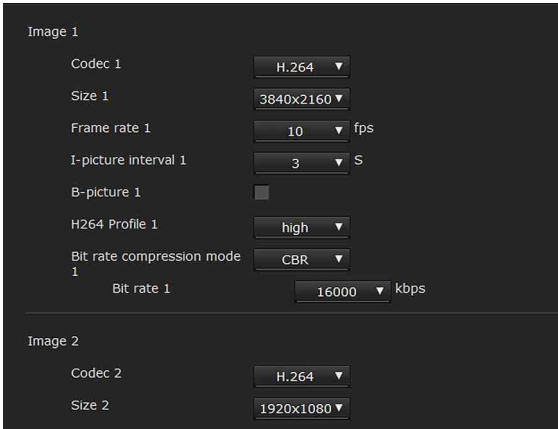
Image 1

Codec 1 H.264 ▼

Size 1 3840x2160 ▼

Frame rate 1 10 ▼ fps

I-picture interval 1 3 ▼ S

B-picture 1

H264 Profile 1 high ▼

Bit rate compression mode 1 CBR ▼

Bit rate 1 16000 ▼ kbps

Image 2

Codec 2 H.264 ▼

Size 2 1920x1080 ▼